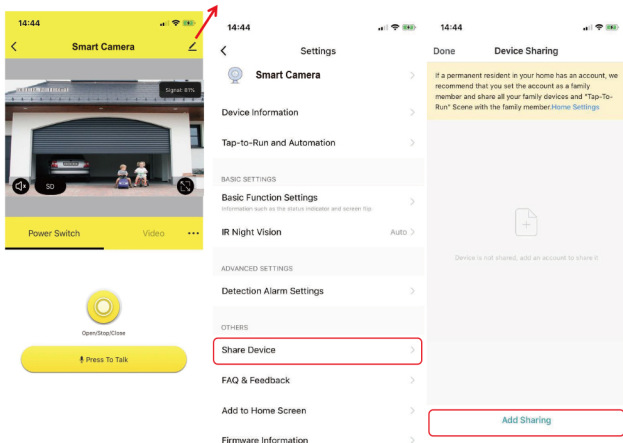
14:44

Smart Camera

Signal: 81%

SD

Power Switch

Video

Open/Stop/Close

Press To Talk

14:44

Settings

Smart Camera

Device Information

Tap-to-Run and Automation

BASIC SETTINGS

Basic Function Settings

Information such as the status indicator and screen flip

IR Night Vision

Auto

ADVANCED SETTINGS

Detection Alarm Settings

OTHERS

Share Device

FAQ & Feedback

Add to Home Screen

Firmware Information

14:44

Done

Device Sharing

If a permanent resident in your home has an account, we recommend that you set the account as a family member and share all your family devices and "Tap-To-Run" Scene with the family member.Home Settings

Device is not shared, add an account to share it

Add Sharing